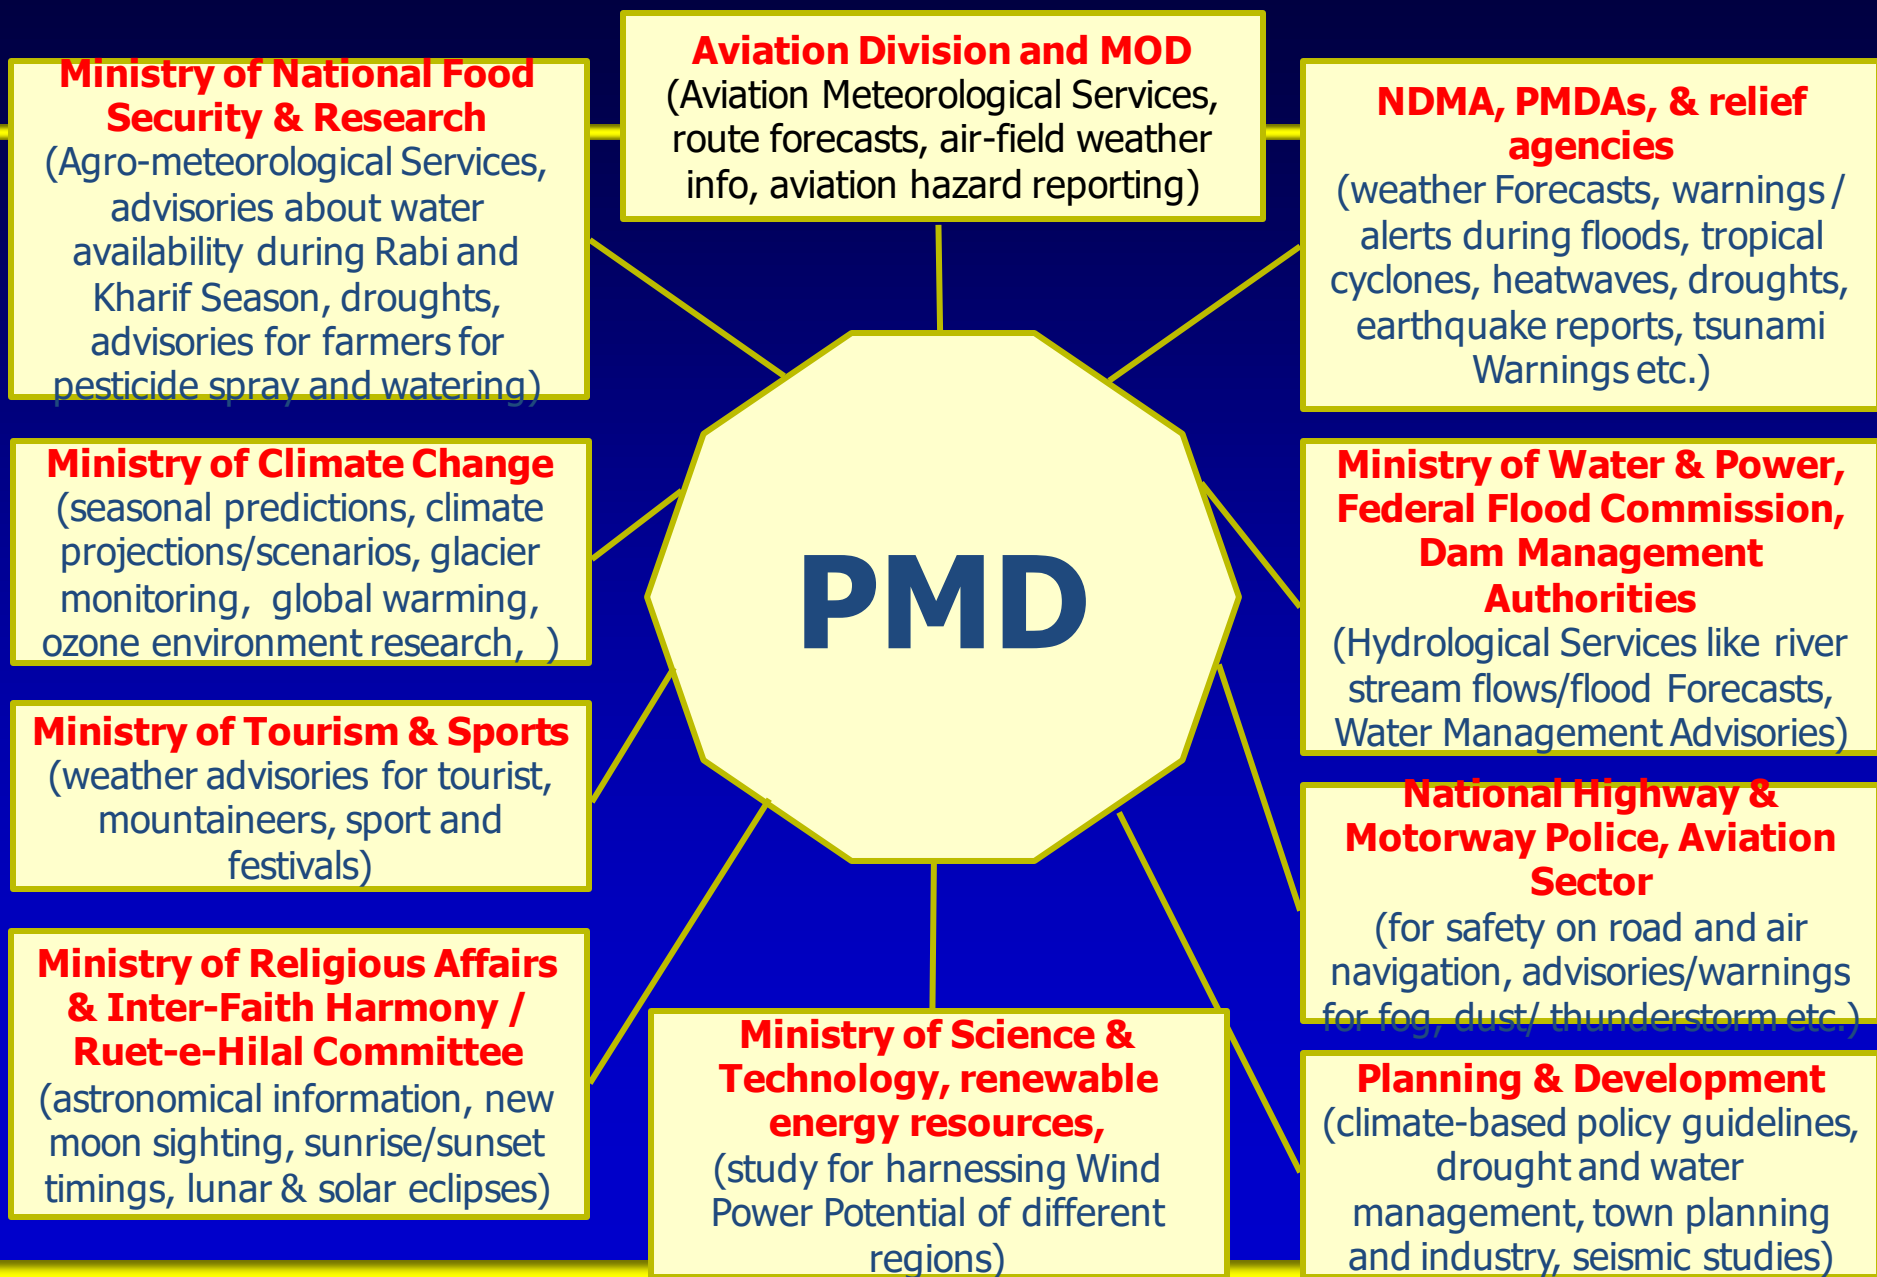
Ministry of National Food Security & Research
(Agro-meteorological Services, advisories about water availability during Rabi and Kharif Season, droughts, advisories for farmers for pesticide spray and watering)

Aviation Division and MOD
(Aviation Meteorological Services, route forecasts, air-field weather info, aviation hazard reporting)

NDMA, PMDAs, & relief agencies
(weather Forecasts, warnings / alerts during floods, tropical cyclones, heatwaves, droughts, earthquake reports, tsunami Warnings etc.)

Ministry of Climate Change
(seasonal predictions, climate projections/scenarios, glacier monitoring, global warming, ozone environment research, )

PMD

Ministry of Water & Power, Federal Flood Commission, Dam Management Authorities
(Hydrological Services like river stream flows/flood Forecasts, Water Management Advisories)

Ministry of Tourism & Sports
(weather advisories for tourist, mountaineers, sport and festivals)

National Highway & Motorway Police, Aviation Sector
(for safety on road and air navigation, advisories/warnings for fog, dust/ thunderstorm etc.)

Ministry of Religious Affairs & Inter-Faith Harmony / Ruet-e-Hilal Committee
(astronomical information, new moon sighting, sunrise/sunset timings, lunar & solar eclipses)

Ministry of Science & Technology, renewable energy resources,
(study for harnessing Wind Power Potential of different regions)

Planning & Development
(climate-based policy guidelines, drought and water management, town planning and industry, seismic studies)